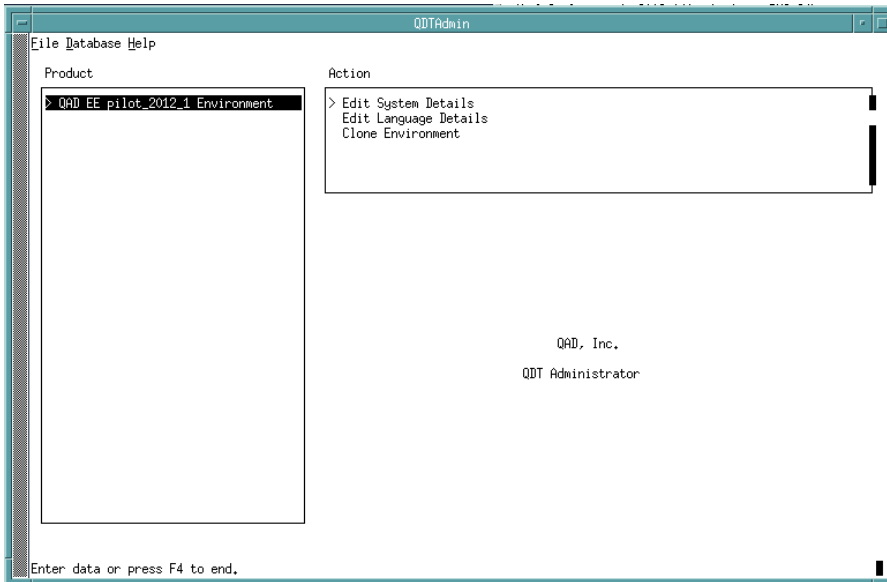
QDTAdmin

File Database Help

Product

> QAD EE pilot_2012_1 Environment

Action

> Edit System Details
Edit Language Details
Clone Environment

QAD, Inc.

QDT Administrator

Enter data or press F4 to end.